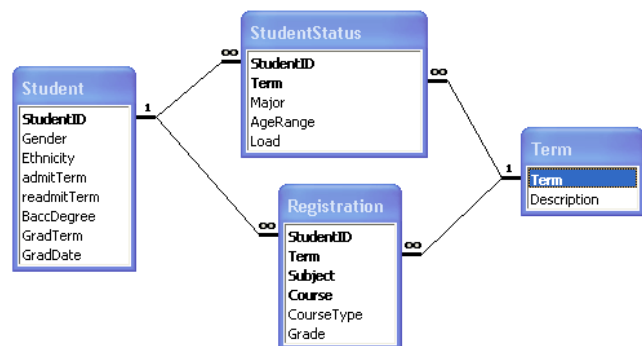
StudentStatus
StudentID
Term
Major
AgeRange
Load

Student
StudentID
Gender
Ethnicity
admitTerm
readmitTerm
BaccDegree
GradTerm
GradDate

Registration
StudentID
Term
Subject
Course
CourseType
Grade

Term
Term
Description

1
∞
∞
1
∞
∞